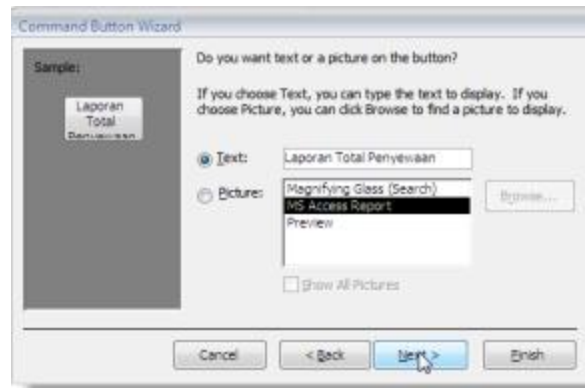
Command Button Wizard

Sample:

Laporan Total Penyewaan

Do you want text or a picture on the button?

If you choose Text, you can type the text to display. If you choose Picture, you can click Browse to find a picture to display.

Text: Laporan Total Penyewaan

Picture:

Magnifying Glass (Search)
MS Access Report
Preview

Browse...

Show All Pictures

Cancel

< Back

Next >

Finish